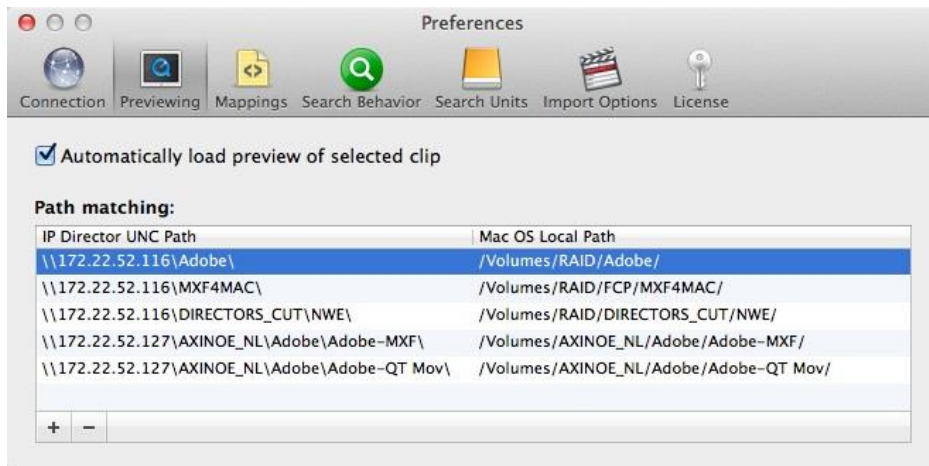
Preferences

Connection Previewing Mappings Search Behavior Search Units Import Options License

Automatically load preview of selected clip

Path matching:

| IP Director UNC Path | Mac OS Local Path |
|---|---|
| \\172.22.52.116\Adobe\ | /Volumes/RAID/Adobe/ |
| \\172.22.52.116\MXF4MAC\ | /Volumes/RAID/FCP/MXF4MAC/ |
| \\172.22.52.116\DIRECTORS_CUT\NWE\ | /Volumes/RAID/DIRECTORS_CUT/NWE/ |
| \\172.22.52.127\AXINOE_NL\Adobe\Adobe-MXF\ | /Volumes/AXINOE_NL/Adobe/Adobe-MXF/ |
| \\172.22.52.127\AXINOE_NL\Adobe\Adobe-QT Mov\ | /Volumes/AXINOE_NL/Adobe/Adobe-QT Mov/ |

+ −